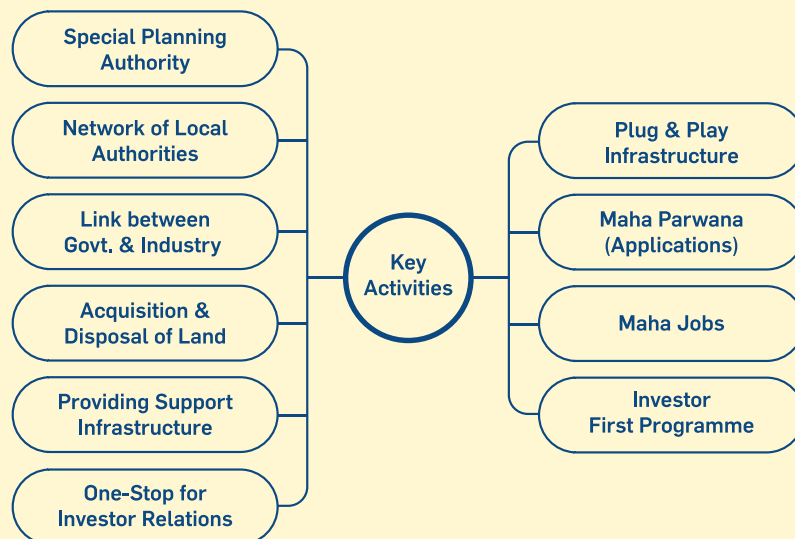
Special Planning Authority

Network of Local Authorities

Link between Govt. & Industry

Acquisition & Disposal of Land

Providing Support Infrastructure

One-Stop for Investor Relations

Key Activities

Plug & Play Infrastructure

Maha Parwana (Applications)

Maha Jobs

Investor First Programme